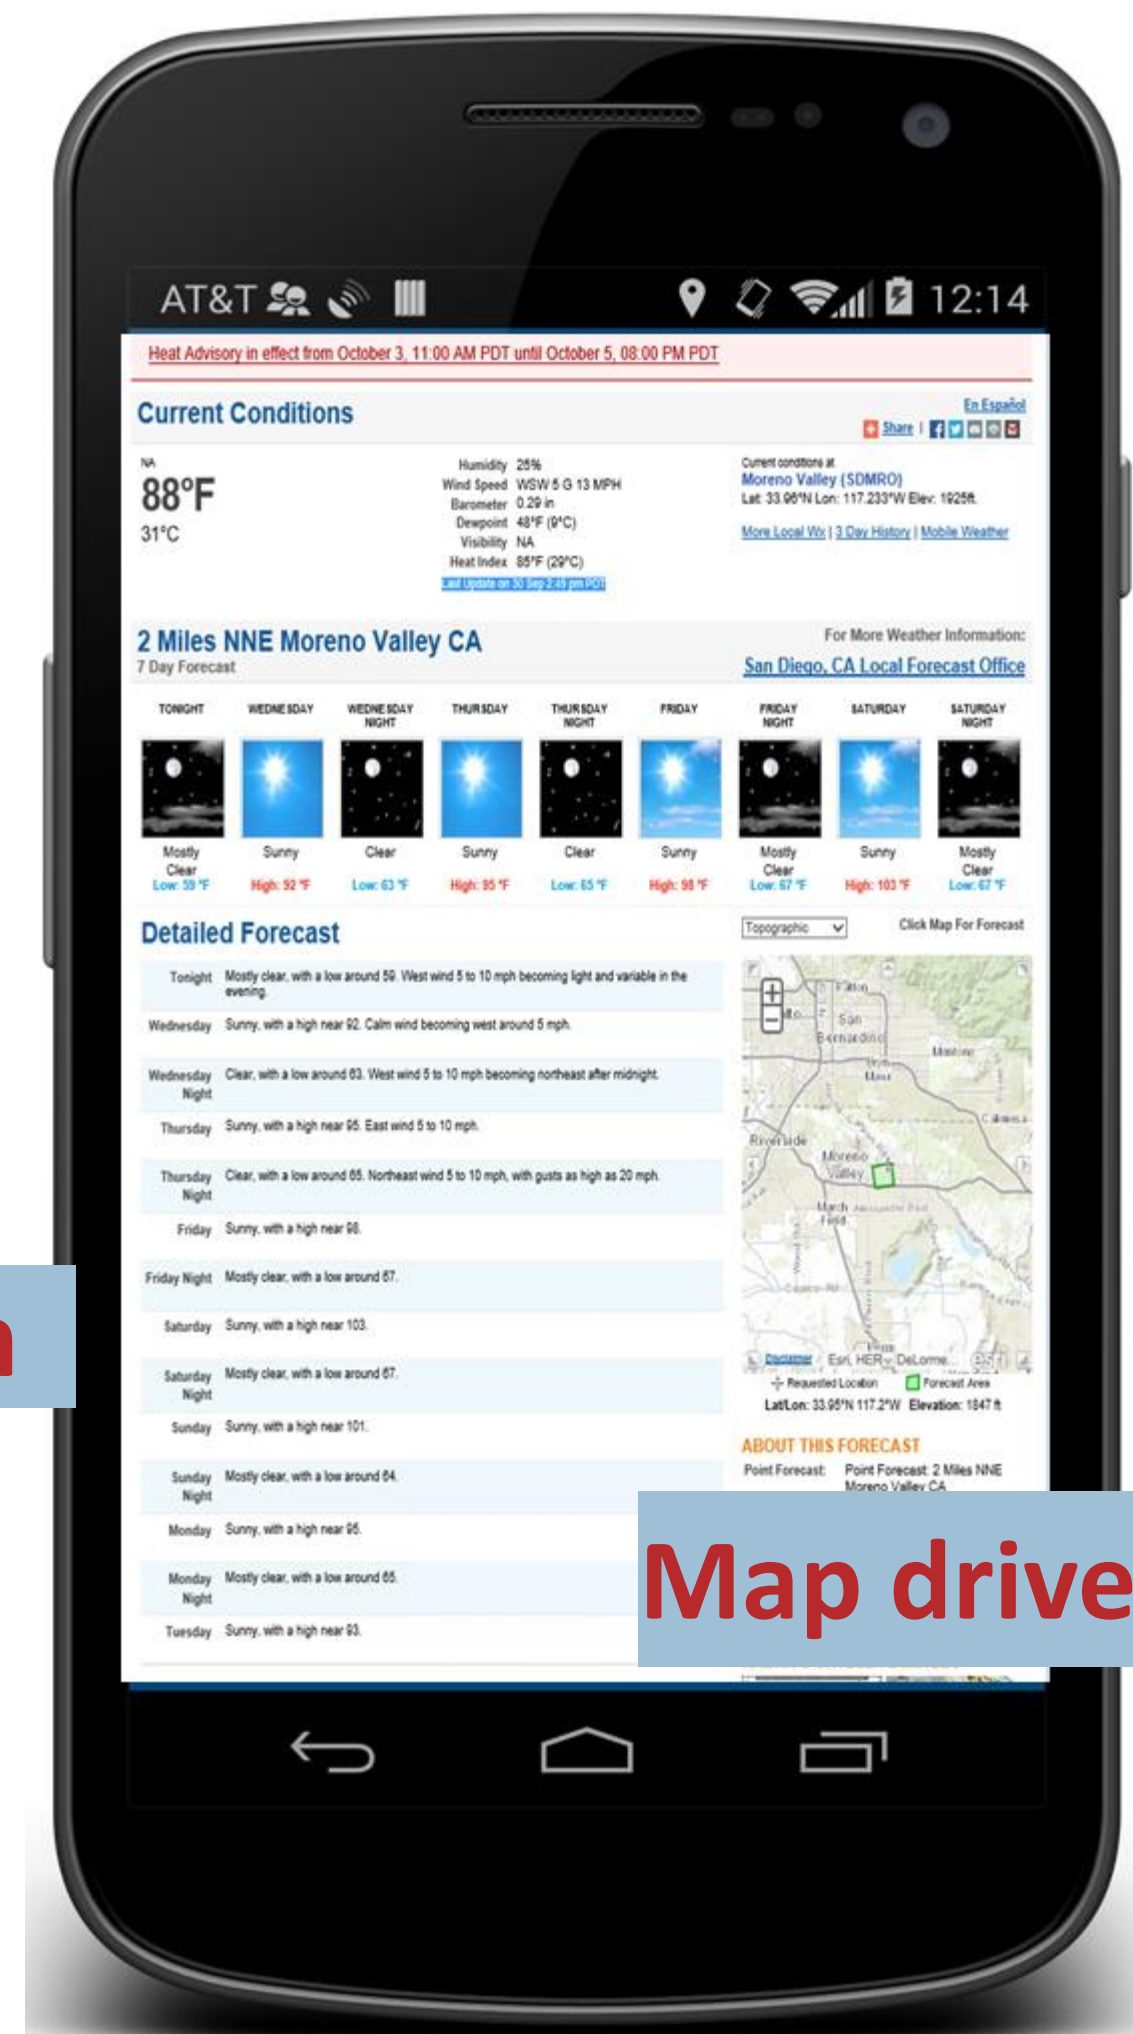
AT&T 12:14

Heat Advisory in effect from October 3, 11:00 AM PDT until October 5, 08:00 PM PDT

Current Conditions

En Español

Share

NA
88°F
31°C

Humidity 25%
Wind Speed WSW 5 G 13 MPH
Barometer 0.29 in
Dewpoint 48°F (9°C)
Visibility NA
Heat Index 85°F (29°C)
Last Update on 30 Sep 2:45 pm PDT

Current conditions at
Moreno Valley (SDMRO)
Lat: 33.96°N Lon: 117.233°W Elev: 1925ft.

More Local Wx | 3 Day History | Mobile Weather

2 Miles NNE Moreno Valley CA
7 Day Forecast

For More Weather Information:
San Diego, CA Local Forecast Office

| TONIGHT | WEDNESDAY | WEDNESDAY NIGHT | THURSDAY | THURSDAY NIGHT | FRIDAY | FRIDAY NIGHT | SATURDAY | SATURDAY NIGHT |
|---|---|---|---|---|---|---|---|---|
| Mostly Clear | Sunny | Clear | Sunny | Clear | Sunny | Mostly Clear | Sunny | Mostly Clear |
| Low: 59 °F | High: 92 °F | Low: 63 °F | High: 95 °F | Low: 65 °F | High: 98 °F | Low: 67 °F | High: 103 °F | Low: 67 °F |

Detailed Forecast

| | |
|---|---|
| Tonight | Mostly clear, with a low around 59. West wind 5 to 10 mph becoming light and variable in the evening. |
| Wednesday | Sunny, with a high near 92. Calm wind becoming west around 5 mph. |
| Wednesday Night | Clear, with a low around 63. West wind 5 to 10 mph becoming northeast after midnight. |
| Thursday | Sunny, with a high near 95. East wind 5 to 10 mph. |
| Thursday Night | Clear, with a low around 65. Northeast wind 5 to 10 mph, with gusts as high as 20 mph. |
| Friday | Sunny, with a high near 98. |
| Friday Night | Mostly clear, with a low around 67. |
| Saturday | Sunny, with a high near 103. |
| Saturday Night | Mostly clear, with a low around 67. |
| Sunday | Sunny, with a high near 101. |
| Sunday Night | Mostly clear, with a low around 64. |
| Monday | Sunny, with a high near 95. |
| Monday Night | Mostly clear, with a low around 65. |
| Tuesday | Sunny, with a high near 93. |

Topographic
Click Map For Forecast

Rialto
San Bernardino
Mentone
Riverside
Moreno Valley
March Field

Disclaimer Esri, HERE, DeLorme
Requested Location Forecast Area
Lat/Lon: 33.95°N 117.2°W Elevation: 1847 ft

ABOUT THIS FORECAST
Point Forecast: Point Forecast: 2 Miles NNE Moreno Valley CA

Map drive